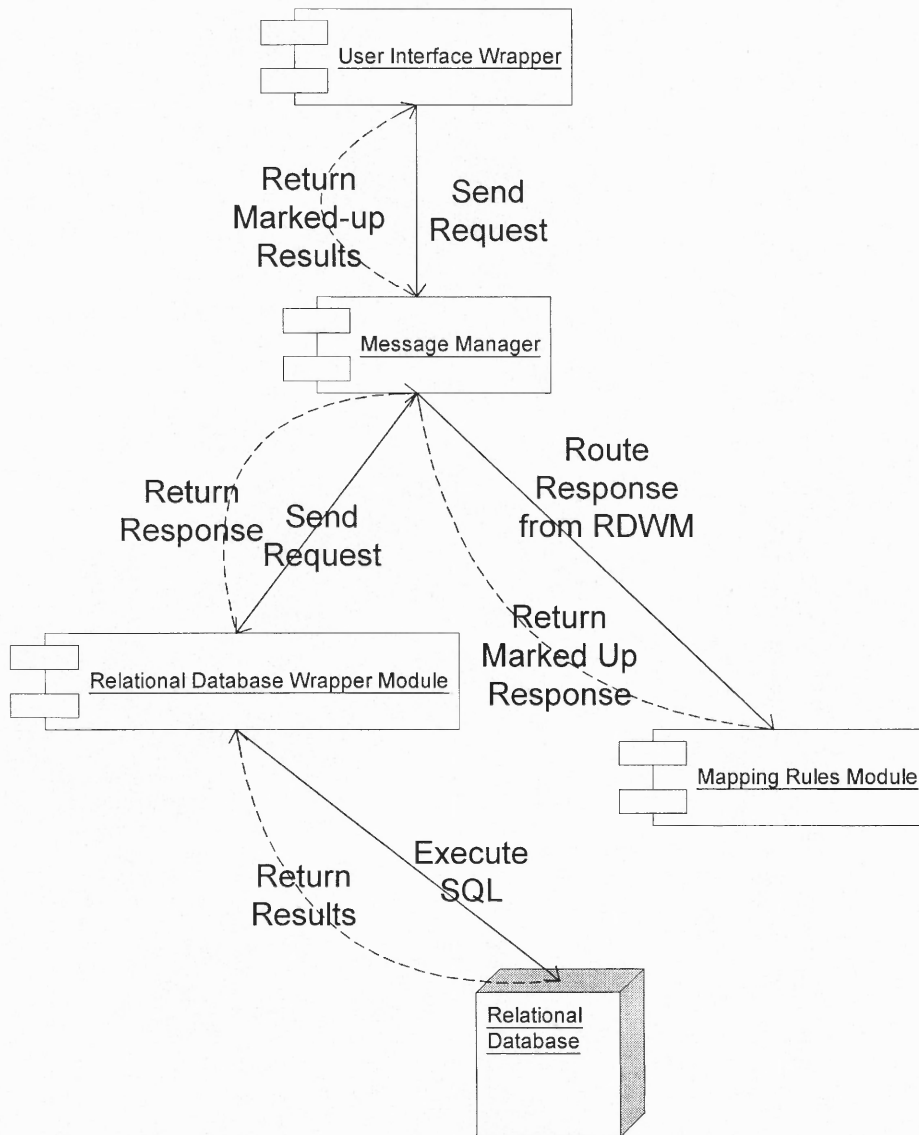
User Interface Wrapper

Return Marked-up Results

Send Request

Message Manager

Route Response from RDWM

Return Response

Send Request

Return Marked Up Response

Relational Database Wrapper Module

Mapping Rules Module

Execute SQL

Return Results

Relational Database